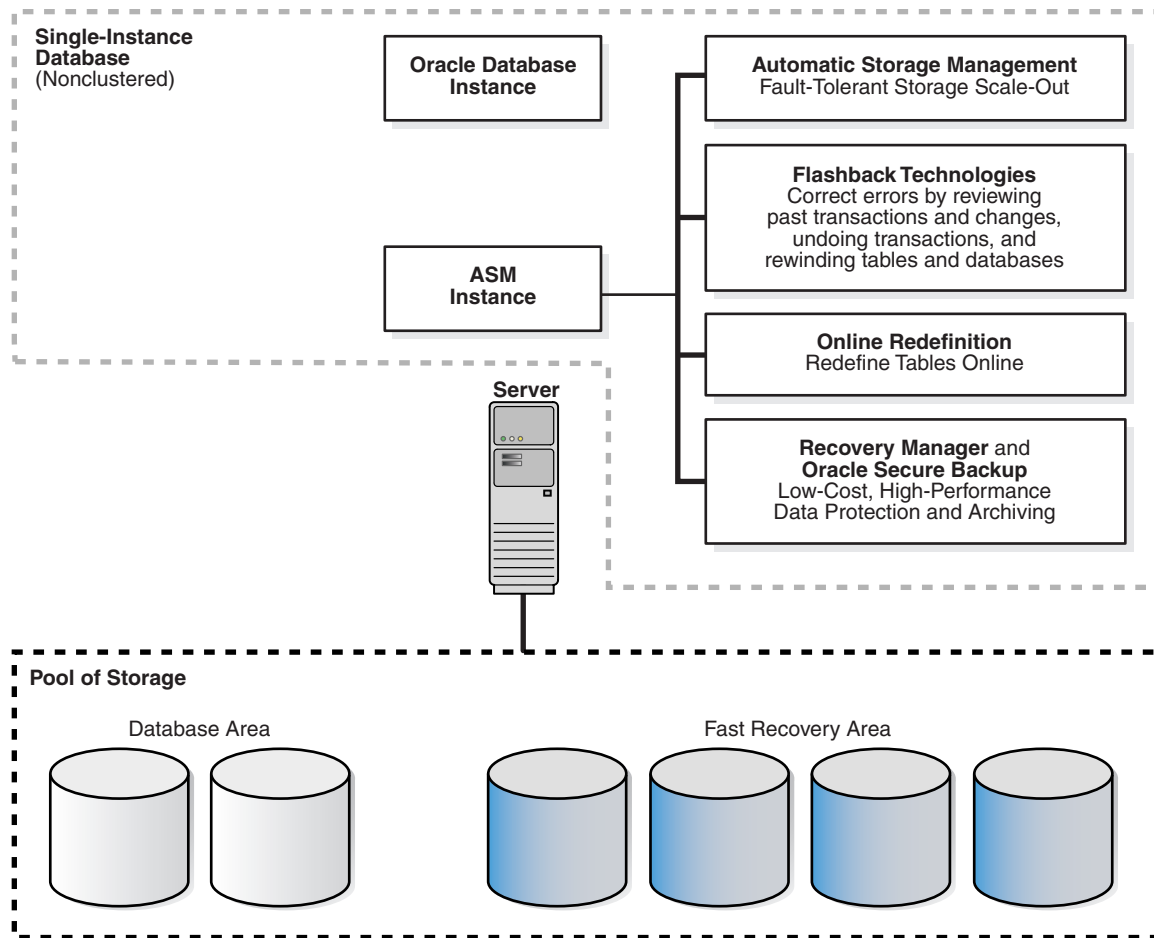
Single-Instance Database (Nonclustered)

Oracle Database Instance

Automatic Storage Management
Fault-Tolerant Storage Scale-Out

Flashback Technologies
Correct errors by reviewing past transactions and changes, undoing transactions, and rewinding tables and databases

ASM Instance

Online Redefinition
Redefine Tables Online

Server

Recovery Manager and Oracle Secure Backup
Low-Cost, High-Performance Data Protection and Archiving

Pool of Storage

Database Area

Fast Recovery Area